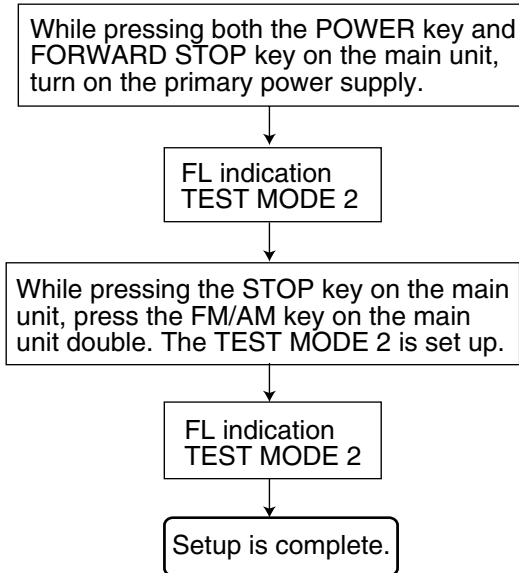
While pressing both the POWER key and FORWARD STOP key on the main unit, turn on the primary power supply.

FL indication
TEST MODE 2

While pressing the STOP key on the main unit, press the FM/AM key on the main unit double. The TEST MODE 2 is set up.

FL indication
TEST MODE 2

Setup is complete.